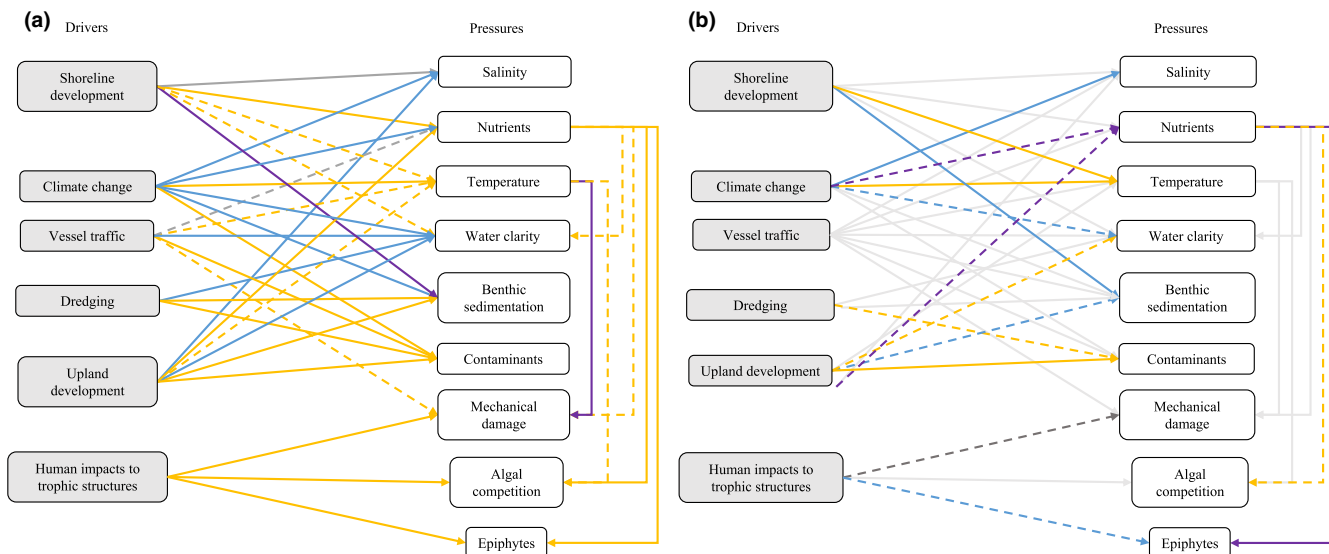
(a)
Drivers
Pressures
Shoreline development
Climate change
Vessel traffic
Dredging
Upland development
Human impacts to trophic structures
Salinity
Nutrients
Temperature
Water clarity
Benthic sedimentation
Contaminants
Mechanical damage
Algal competition
Epiphytes

(b)
Drivers
Pressures
Shoreline development
Climate change
Vessel traffic
Dredging
Upland development
Human impacts to trophic structures
Salinity
Nutrients
Temperature
Water clarity
Benthic sedimentation
Contaminants
Mechanical damage
Algal competition
Epiphytes